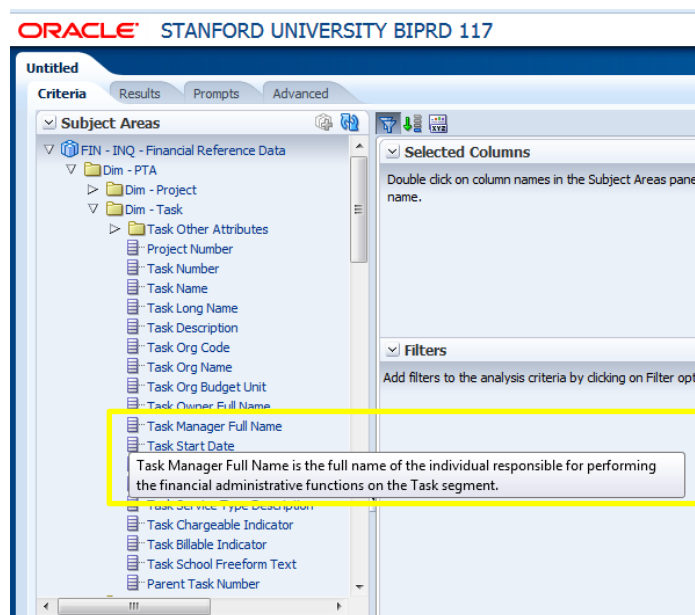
ORACLE STANFORD UNIVERSITY BIPRD 117

Untitled

Criteria Results Prompts Advanced

Subject Areas

FIN - INQ - Financial Reference Data
Dim - PTA
Dim - Project
Dim - Task
Task Other Attributes
Project Number
Task Number
Task Name
Task Long Name
Task Description
Task Org Code
Task Org Name
Task Org Budget Unit
Task Owner Full Name
Task Manager Full Name
Task Start Date
Task Manager Full Name is the full name of the individual responsible for performing the financial administrative functions on the Task segment.
Task Service Type Description
Task Chargeable Indicator
Task Billable Indicator
Task School Freeform Text
Parent Task Number

Selected Columns

Double click on column names in the Subject Areas pane name.

Filters

Add filters to the analysis criteria by clicking on Filter opt